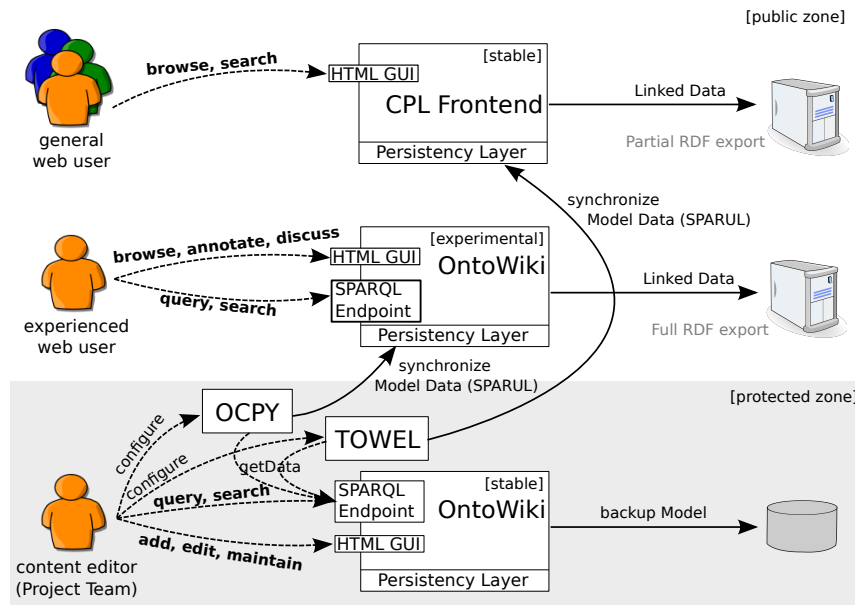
[public zone]

general web user

browse, search

HTML GUI

[stable]

CPL Frontend

Persistency Layer

Linked Data

Partial RDF export

synchronize Model Data (SPARUL)

experienced web user

browse, annotate, discuss

query, search

HTML GUI

SPARQL Endpoint

[experimental]

OntoWiki

Persistency Layer

Linked Data

Full RDF export

synchronize Model Data (SPARUL)

[protected zone]

OCPY

TOWEL

configure

configure

getData

content editor (Project Team)

query, search

add, edit, maintain

SPARQL Endpoint

HTML GUI

[stable]

OntoWiki

Persistency Layer

backup Model